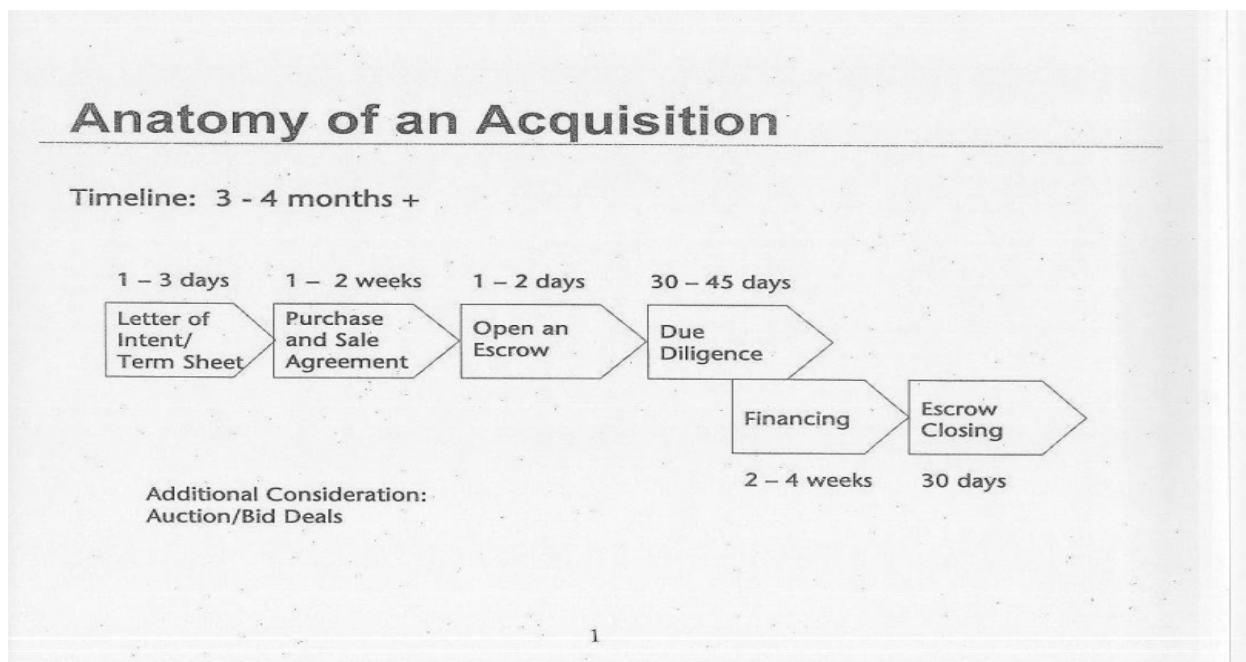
Anatomy of an Acquisition

Timeline: 3 - 4 months +

1 – 3 days

Letter of Intent/ Term Sheet

1 – 2 weeks

Purchase and Sale Agreement

1 – 2 days

Open an Escrow

30 – 45 days

Due Diligence

Financing

2 – 4 weeks

Escrow Closing

30 days

Additional Consideration: Auction/Bid Deals

1